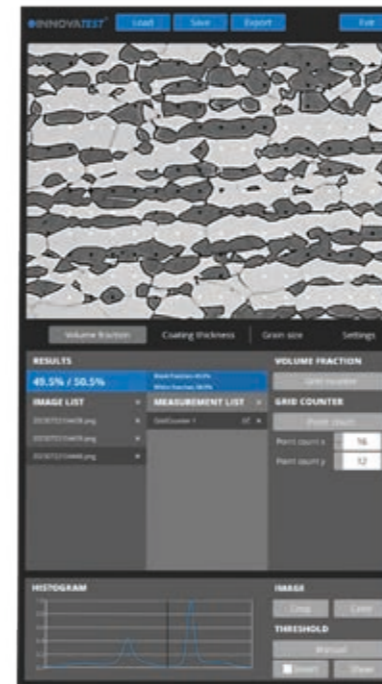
INNOVATEST

Load Save Export Exit

Volume fraction Coating thickness Grain size Settings

RESULTS

49.5% / 50.5%

Black fraction 49.5%
White fraction 50.5%

IMAGE LIST

MEASUREMENT LIST

GridCounter 1

VOLUME FRACTION

Grid counter

GRID COUNTER

Point count

Point count x 16

Point count y 12

HISTOGRAM

IMAGE

Crop Color

THRESHOLD

Manual

Invert Clear